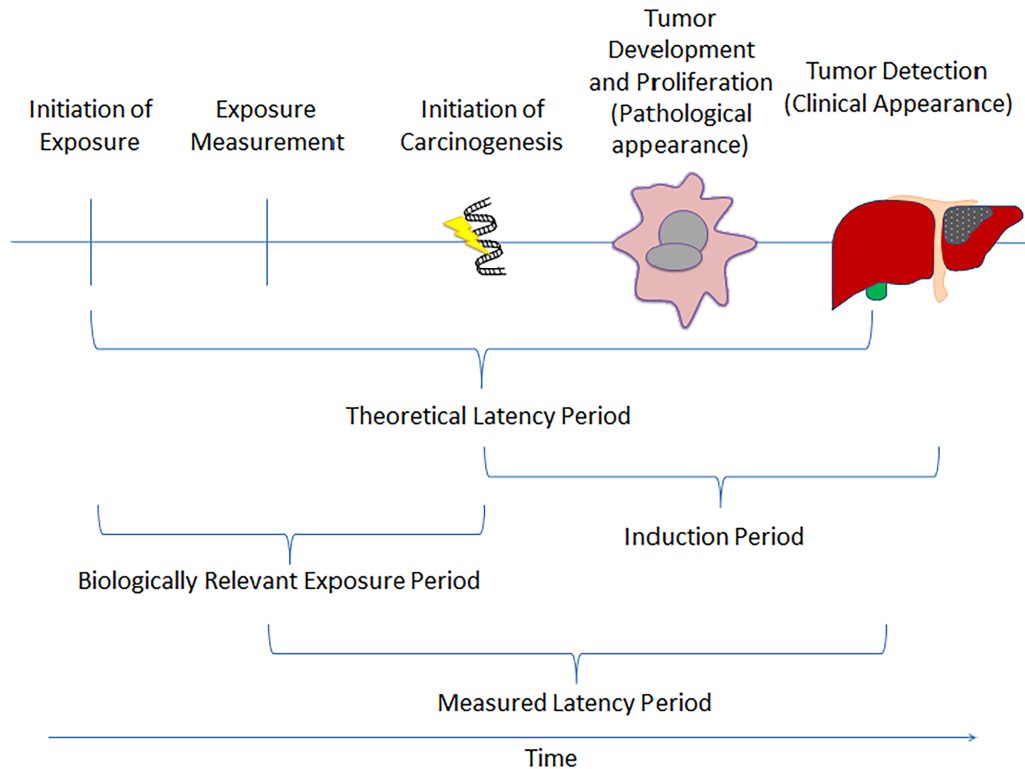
Initiation of Exposure

Exposure Measurement

Initiation of Carcinogenesis

Tumor Development and Proliferation (Pathological appearance)

Tumor Detection (Clinical Appearance)

Theoretical Latency Period

Induction Period

Biologically Relevant Exposure Period

Measured Latency Period

Time